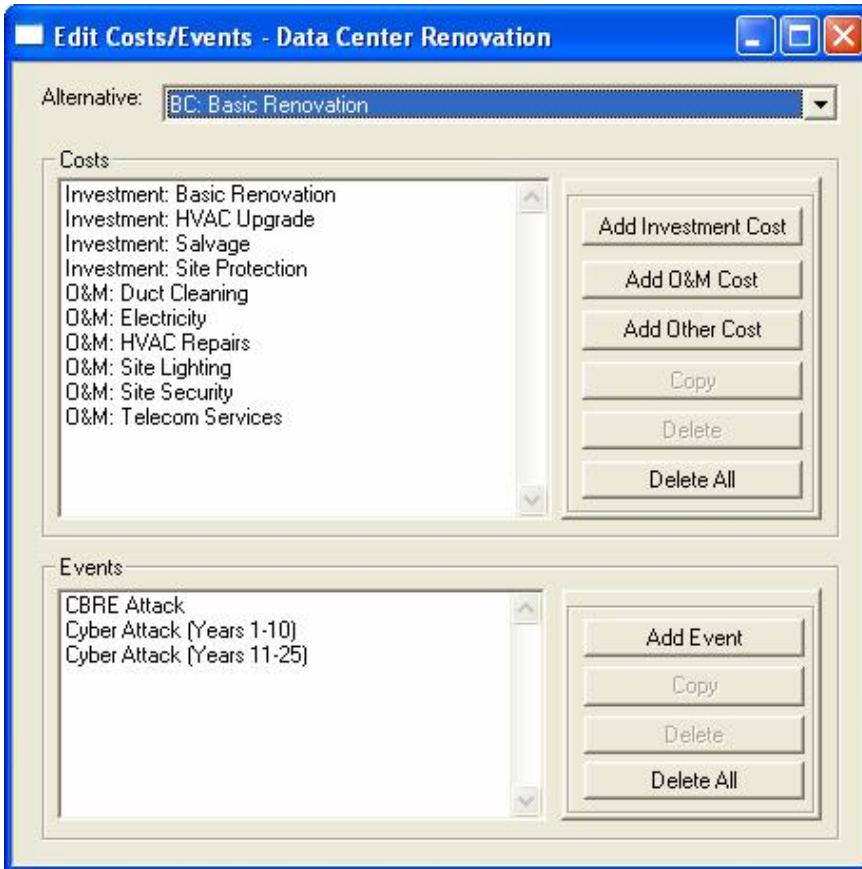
Edit Costs/Events - Data Center Renovation

Alternative: BC: Basic Renovation

Costs

Investment: Basic Renovation
Investment: HVAC Upgrade
Investment: Salvage
Investment: Site Protection
O&M: Duct Cleaning
O&M: Electricity
O&M: HVAC Repairs
O&M: Site Lighting
O&M: Site Security
O&M: Telecom Services

Add Investment Cost
Add O&M Cost
Add Other Cost
Copy
Delete
Delete All

Events

CBRE Attack
Cyber Attack (Years 1-10)
Cyber Attack (Years 11-25)

Add Event
Copy
Delete
Delete All